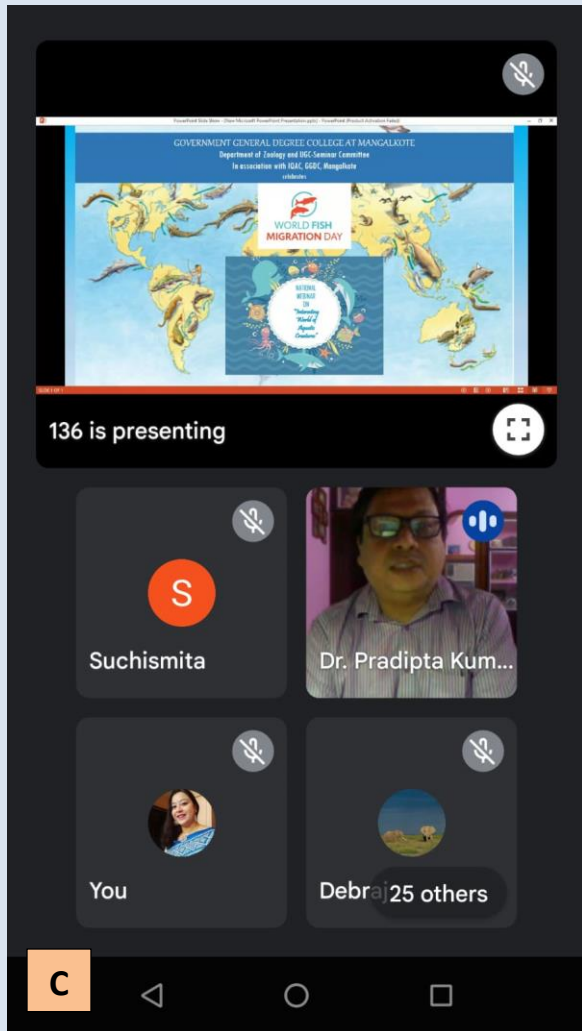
GOVERNMENT GENERAL DEGREE COLLEGE AT MANGALKOTE
Department of Zoology and UGC-Seminar Committee
In association with IQAC, GGDC, Mangalkote
celebrates

WORLD FISH MIGRATION DAY

NATIONAL WEBINAR ON "Interesting World of Aquatic Creatures"

136 is presenting

S

Suchismita

Dr. Pradipta Kum...

You

Debraj 25 others

C